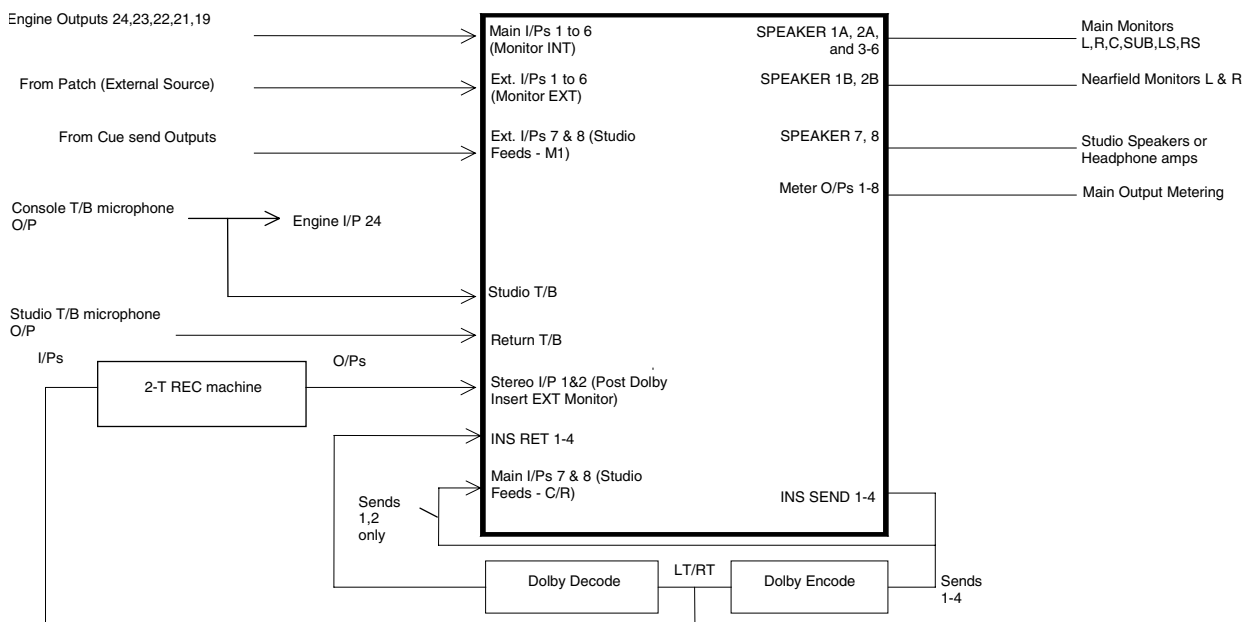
Engine Outputs 24,23,22,21,19

From Patch (External Source)

From Cue send Outputs

Console T/B microphone O/P

Engine I/P 24

Studio T/B microphone O/P

I/Ps

2-T REC machine

O/Ps

Sends 1,2 only

Main I/Ps 1 to 6 (Monitor INT)

Ext. I/Ps 1 to 6 (Monitor EXT)

Ext. I/Ps 7 & 8 (Studio Feeds - M1)

Studio T/B

Return T/B

Stereo I/P 1&2 (Post Dolby Insert EXT Monitor)

INS RET 1-4

Main I/Ps 7 & 8 (Studio Feeds - C/R)

SPEAKER 1A, 2A, and 3-6

SPEAKER 1B, 2B

SPEAKER 7, 8

Meter O/Ps 1-8

INS SEND 1-4

Main Monitors L,R,C,SUB,LS,RS

Nearfield Monitors L & R

Studio Speakers or Headphone amps

Main Output Metering

Dolby Decode

LT/RT

Dolby Encode

Sends 1-4